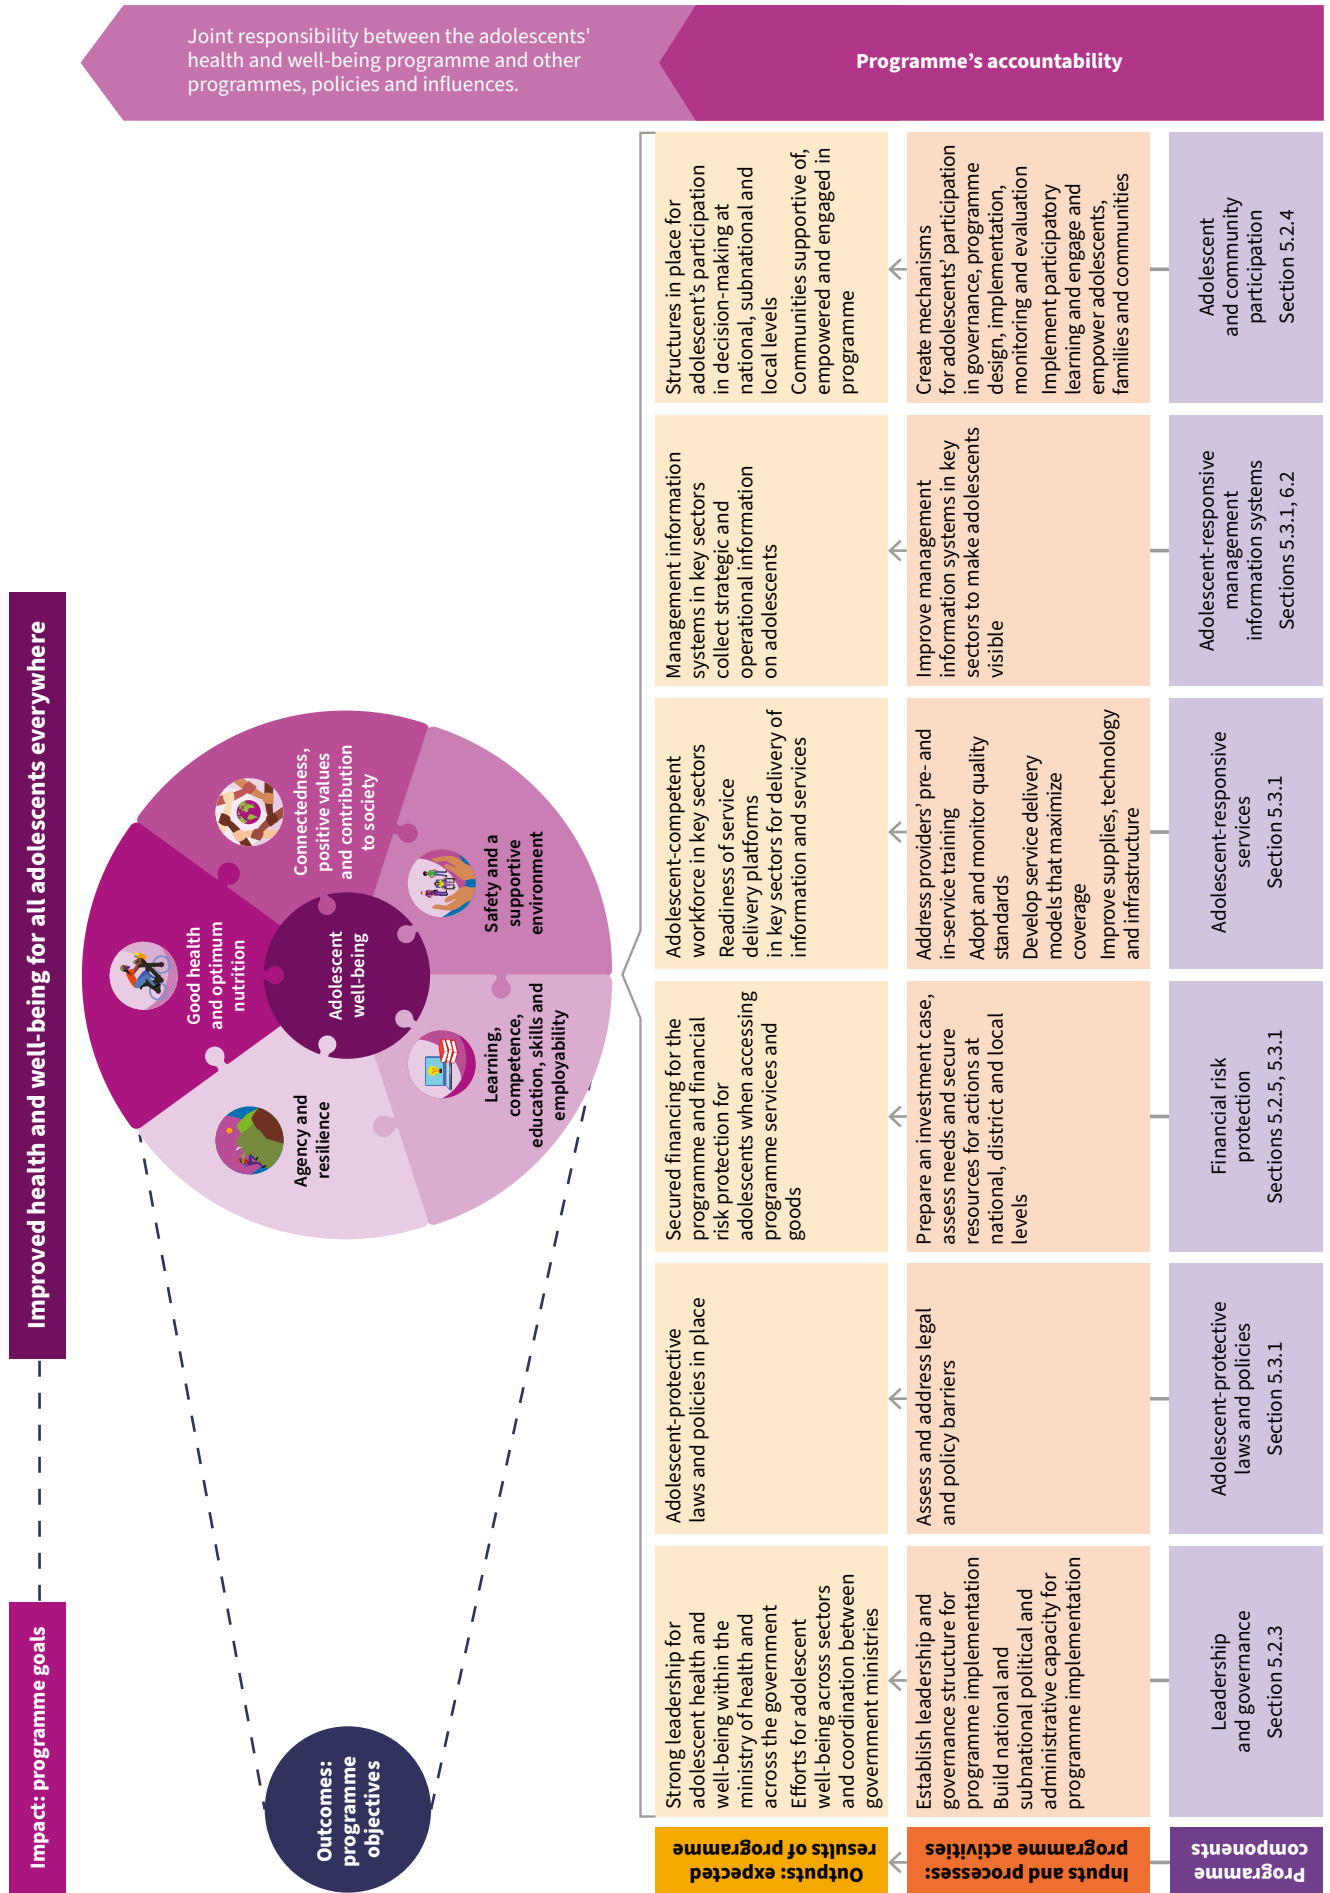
Joint responsibility between the adolescents' health and well-being programme and other programmes, policies and influences.

Programme's accountability

Impact: programme goals

Improved health and well-being for all adolescents everywhere

Outcomes: programme objectives

Adolescent well-being

Good health and optimum nutrition

Connectedness, positive values and contribution to society

Safety and a supportive environment

Learning, competence, education, skills and employability

Agency and resilience

Outputs: expected results of programme

Inputs and processes: programme activities

Programme components

Strong leadership for adolescent health and well-being within the ministry of health and across the government
Efforts for adolescent well-being across sectors and coordination between government ministries

Establish leadership and governance structure for programme implementation
Build national and subnational political and administrative capacity for programme implementation

Leadership and governance
Section 5.2.3

Adolescent-protective laws and policies in place

Assess and address legal and policy barriers

Adolescent-protective laws and policies
Section 5.3.1

Secured financing for the programme and financial risk protection for adolescents when accessing programme services and goods

Prepare an investment case, assess needs and secure resources for actions at national, district and local levels

Financial risk protection
Sections 5.2.5, 5.3.1

Adolescent-competent workforce in key sectors
Readiness of service delivery platforms in key sectors for delivery of information and services

Address providers' pre- and in-service training
Adopt and monitor quality standards
Develop service delivery models that maximize coverage
Improve supplies, technology and infrastructure

Adolescent-responsive services
Section 5.3.1

Management information systems in key sectors collect strategic and operational information on adolescents

Improve management information systems in key sectors to make adolescents visible

Adolescent-responsive management information systems
Sections 5.3.1, 6.2

Structures in place for adolescent's participation in decision-making at national, subnational and local levels
Communities supportive of, empowered and engaged in programme

Create mechanisms for adolescents' participation in governance, programme design, implementation, monitoring and evaluation
Implement participatory learning and engage and empower adolescents, families and communities

Adolescent and community participation
Section 5.2.4